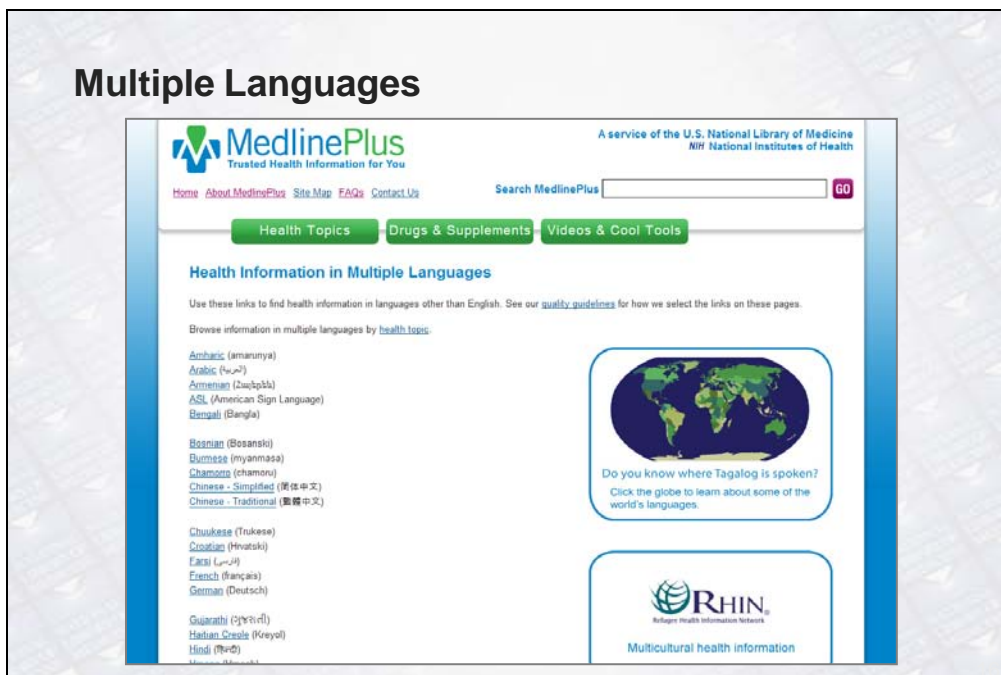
Multiple Languages

MedlinePlus
Trusted Health Information for You

A service of the U.S. National Library of Medicine
NIH National Institutes of Health

Home About MedlinePlus Site Map FAQs Contact Us

Search MedlinePlus GO

Health Topics Drugs & Supplements Videos & Cool Tools

Health Information in Multiple Languages

Use these links to find health information in languages other than English. See our quality guidelines for how we select the links on these pages.

Browse information in multiple languages by health topic.

Amharic (amarunya)
Arabic (العربية)
Armenian (Հայերեն)
ASL (American Sign Language)
Bengali (Bangla)

Bosnian (Bosanski)
Burmese (myanmasa)
Chamorro (chamoru)
Chinese - Simplified (简体中文)
Chinese - Traditional (繁體中文)

Chuukese (Trukese)
Croatian (Hrvatski)
Farsi (فارسی)
French (français)
German (Deutsch)

Gujarathi (ગુજરાતી)
Haitian Creole (Kreyol)
Hindi (हिन्दी)
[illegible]

Do you know where Tagalog is spoken?
Click the globe to learn about some of the world's languages.

RHIN.
Refugee Health Information Network

Multicultural health information